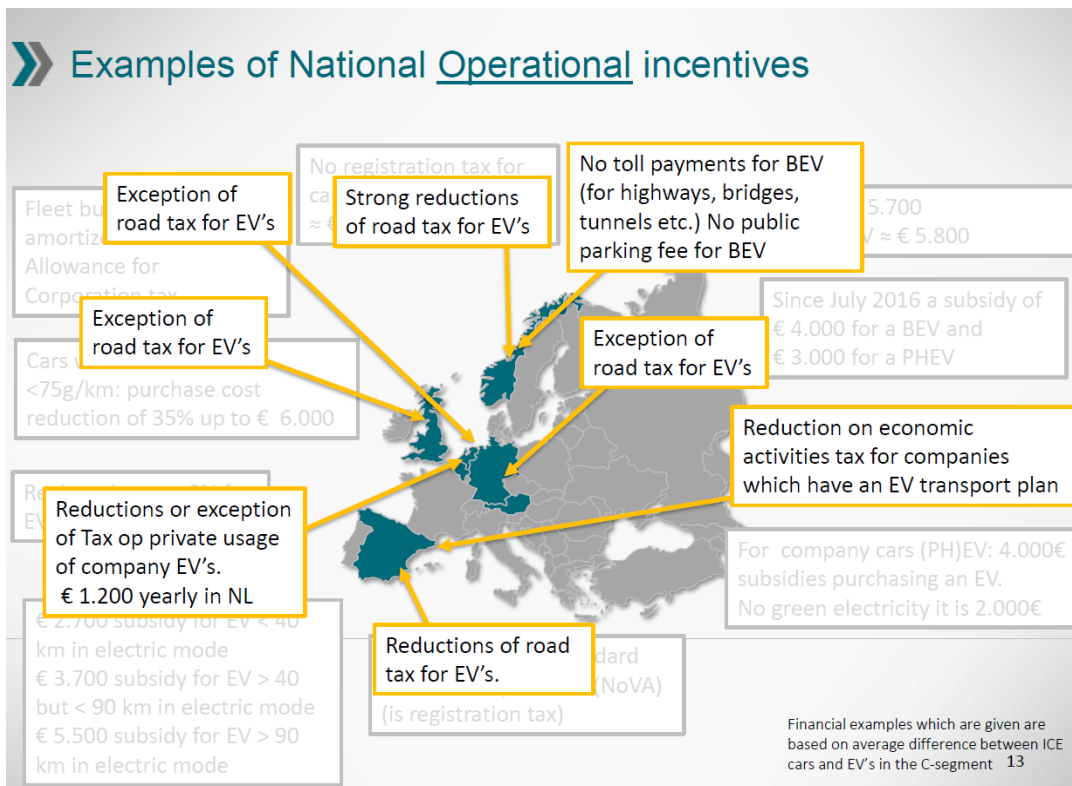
Examples of National Operational incentives

Fleet bu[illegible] amortiz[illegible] Allowance for Corporation tax

Exception of road tax for EV's

No registration tax for ca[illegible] ≈ €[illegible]

Strong reductions of road tax for EV's

No toll payments for BEV (for highways, bridges, tunnels etc.) No public parking fee for BEV

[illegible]5.700 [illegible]V ≈ € 5.800

Since July 2016 a subsidy of € 4.000 for a BEV and € 3.000 for a PHEV

Exception of road tax for EV's

Cars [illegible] <75g/km: purchase cost reduction of 35% up to € 6.000

Exception of road tax for EV's

Reduction on economic activities tax for companies which have an EV transport plan

Re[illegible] EV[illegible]

Reductions or exception of Tax op private usage of company EV's. € 1.200 yearly in NL

For company cars (PH)EV: 4.000€ subsidies purchasing an EV. No green electricity it is 2.000€

€ 2.700 subsidy for EV < 40 km in electric mode
€ 3.700 subsidy for EV > 40 but < 90 km in electric mode
€ 5.500 subsidy for EV > 90 km in electric mode

Reductions of road tax for EV's.

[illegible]dard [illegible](NoVA) (is registration tax)

Financial examples which are given are based on average difference between ICE cars and EV's in the C-segment

13